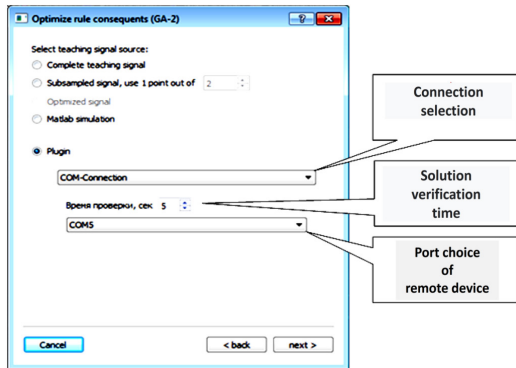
Optimize rule consequents (GA-2)

?

Select teaching signal source:

Complete teaching signal

Subsampled signal, use 1 point out of 2

Optimized signal

Matlab simulation

Plugin

COM-Connection

Время проверки, сек 5

COM5

Cancel

< back

next >

Connection selection

Solution verification time

Port choice of remote device